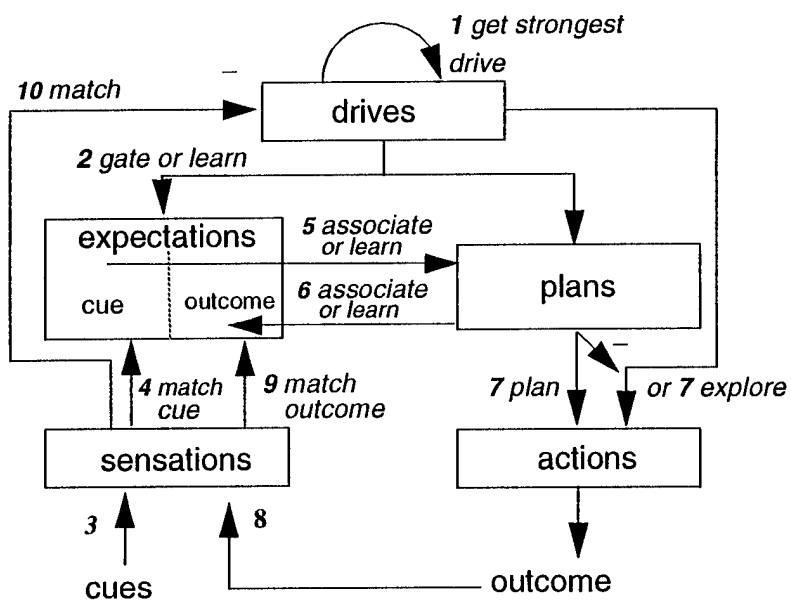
1 get strongest drive

10 match

–

drives

2 gate or learn

expectations

5 associate or learn

cue

outcome

6 associate or learn

plans

–

4 match cue

9 match outcome

7 plan

or 7 explore

sensations

actions

3

8

cues

outcome